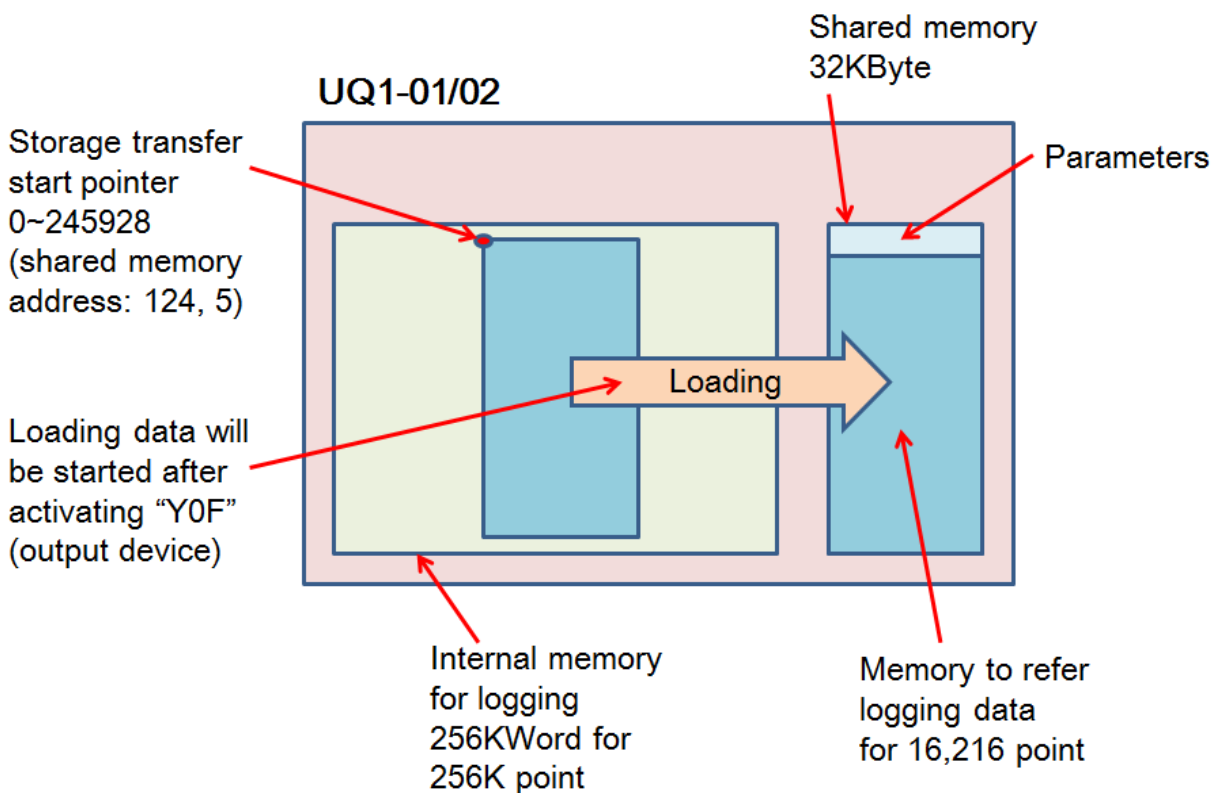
Shared memory
32KByte

UQ1-01/02

Storage transfer start pointer 0~245928 (shared memory address: 124, 5)

Parameters

Loading

Loading data will be started after activating "Y0F" (output device)

Internal memory for logging 256KWord for 256K point

Memory to refer logging data for 16,216 point